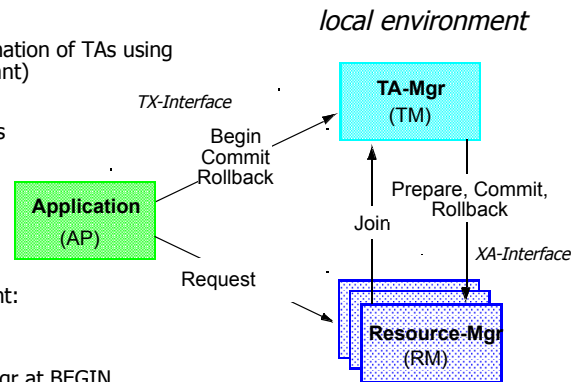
local environment

nation of TAs using
nt)

s

nt:

gr at BEGIN

TX-Interface

Begin
Commit
Rollback

TA-Mgr
(TM)

Application
(AP)

Prepare, Commit,
Rollback

Join

XA-Interface

Request

Resource-Mgr
(RM)